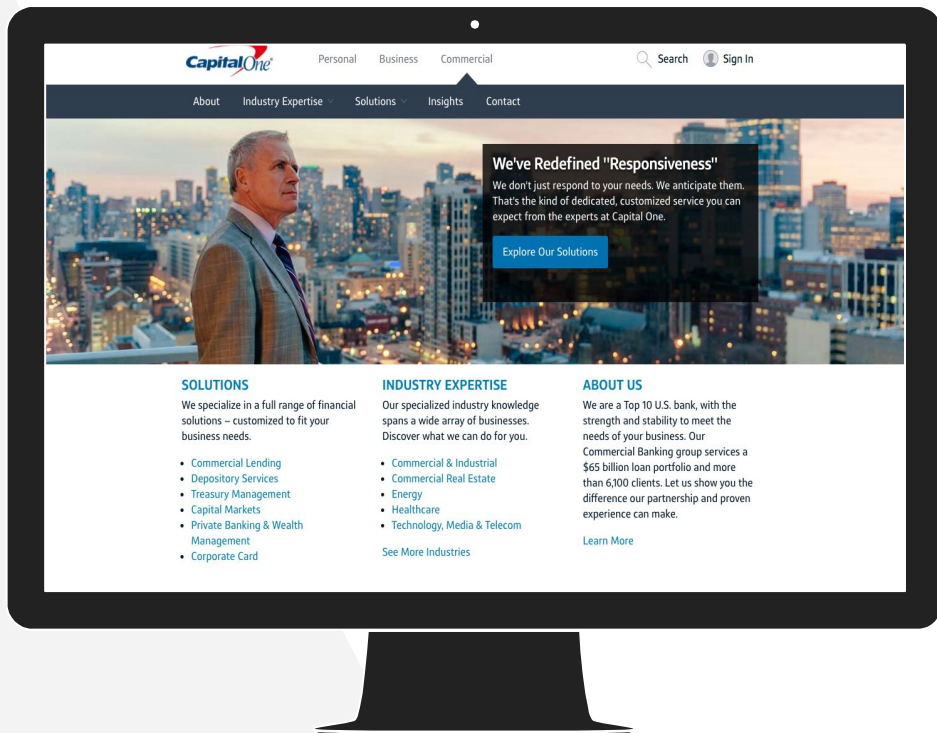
Capital One

Personal Business Commercial

Search Sign In

About Industry Expertise Solutions Insights Contact

We've Redefined "Responsiveness"

We don't just respond to your needs. We anticipate them. That's the kind of dedicated, customized service you can expect from the experts at Capital One.

Explore Our Solutions

SOLUTIONS

We specialize in a full range of financial solutions – customized to fit your business needs.

- Commercial Lending
- Depository Services
- Treasury Management
- Capital Markets
- Private Banking & Wealth Management
- Corporate Card

INDUSTRY EXPERTISE

Our specialized industry knowledge spans a wide array of businesses. Discover what we can do for you.

- Commercial & Industrial
- Commercial Real Estate
- Energy
- Healthcare
- Technology, Media & Telecom

See More Industries

ABOUT US

We are a Top 10 U.S. bank, with the strength and stability to meet the needs of your business. Our Commercial Banking group services a $65 billion loan portfolio and more than 6,100 clients. Let us show you the difference our partnership and proven experience can make.

Learn More